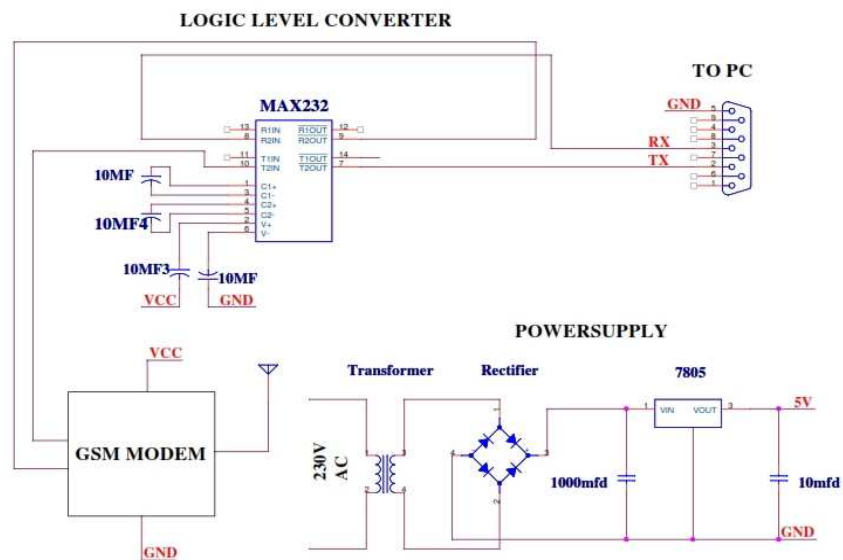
LOGIC LEVEL CONVERTER

TO PC

MAX232

GND

RX

TX

13 R1IN R1OUT 12
8 R2IN R2OUT 9
11 T1IN T1OUT 14
10 T2IN T2OUT 7
1 C1+
3 C1-
4 C2+
5 C2-
2 V+
6 V-

5 9 4 8 3 7 2 6 1

10MF

10MF4

10MF3

10MF

VCC

GND

POWERSUPPLY

VCC

Transformer

Rectifier

7805

1 VIN VOUT 3

5V

GSM MODEM

230V AC

1000mfd

10mfd

GND

GND